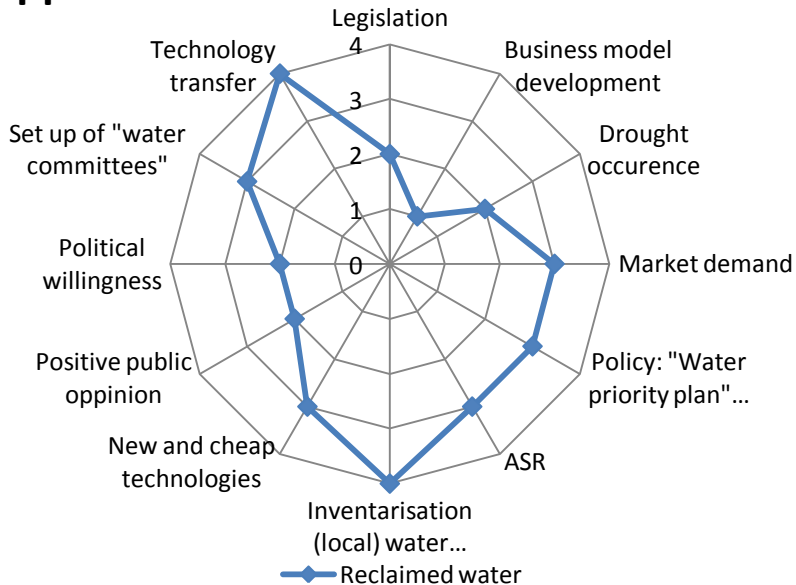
Legislation

4

3

2

1

0

Business model development

Drought occurence

Market demand

Policy: "Water priority plan"…

ASR

Inventarisation (local) water…

New and cheap technologies

Positive public oppinion

Political willingness

Set up of "water committees"

Technology transfer

Reclaimed water